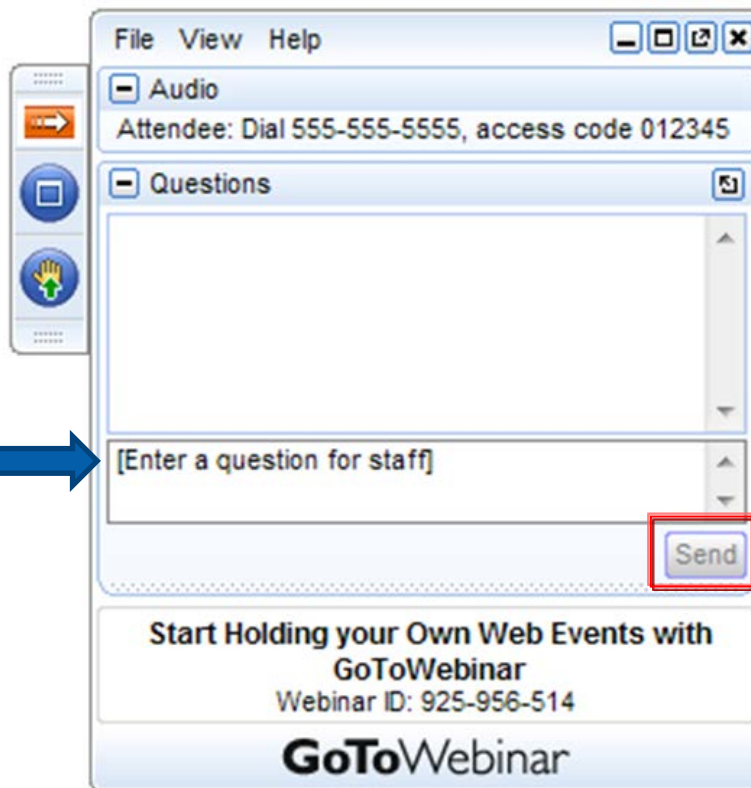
File View Help

Audio

Attendee: Dial 555-555-5555, access code 012345

Questions

[Enter a question for staff]

Send

Start Holding your Own Web Events with GoToWebinar

Webinar ID: 925-956-514

GoToWebinar